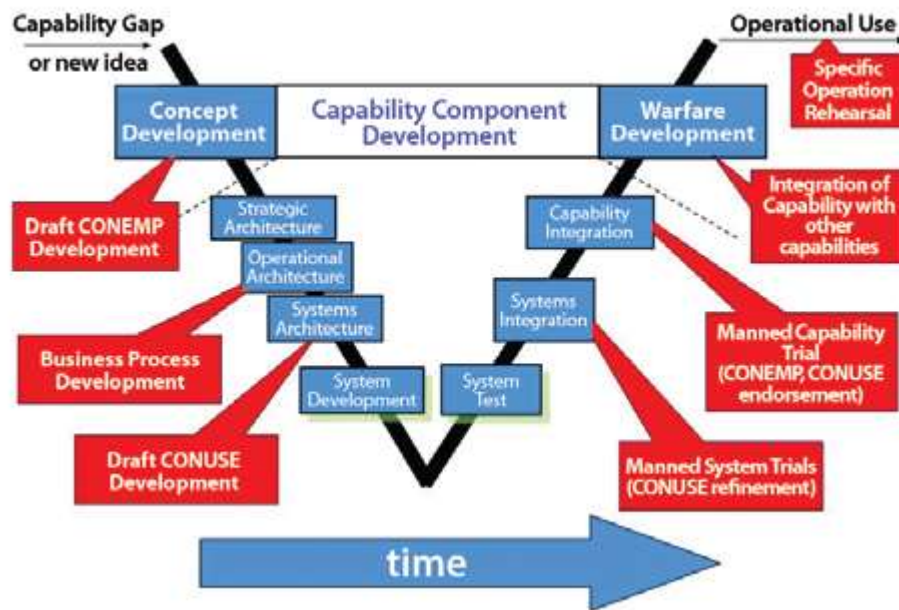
Capability Gap or new idea

Operational Use

Specific Operation Rehearsal

Concept Development

Capability Component Development

Warfare Development

Draft CONEMP Development

Strategic Architecture

Operational Architecture

Systems Architecture

Business Process Development

System Development

System Test

Draft CONUSE Development

Capability Integration

Systems Integration

Integration of Capability with other capabilities

Manned Capability Trial (CONEMP, CONUSE endorsement)

Manned System Trials (CONUSE refinement)

time